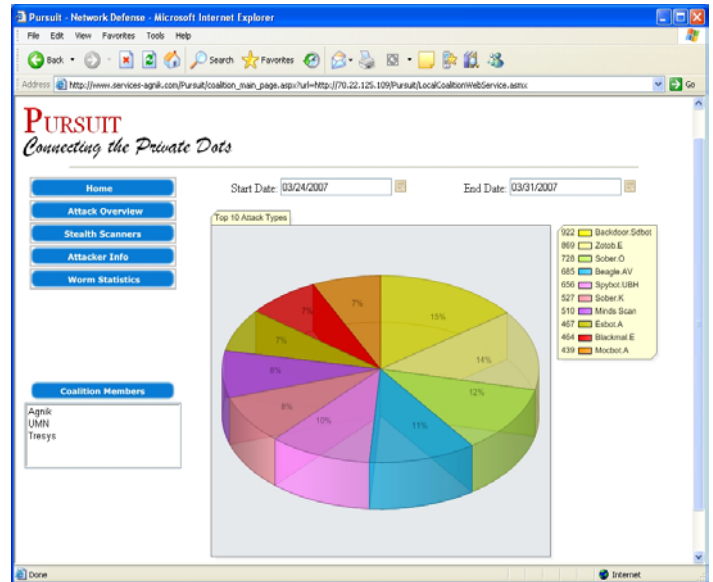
Pursuit - Network Defense - Microsoft Internet Explorer

File Edit View Favorites Tools Help

Back Search Favorites

Address http://www.services-agnik.com/Pursuit/coalition_main_page.aspx?url=http://70.22.125.109/Pursuit/LocalCoalitionWebService.asmx Go

PURSUIT
Connecting the Private Dots

Home
Attack Overview
Stealth Scanners
Attacker Info
Worm Statistics

Start Date: 03/24/2007 End Date: 03/31/2007

Top 10 Attack Types

| | |
|---|---|
| 922 | Backdoor.Sdbot |
| 869 | Zotob.E |
| 728 | Sober.O |
| 685 | Beagle.AV |
| 656 | Spybot.UBH |
| 527 | Sober.K |
| 510 | Minds Scan |
| 467 | Esbot.A |
| 464 | Blackmal.E |
| 439 | Mocbot.A |

15%
14%
12%
11%
10%
8%
8%
7%
7%
7%

Coalition Members

Agnik
UMN
Tresys

Done Internet